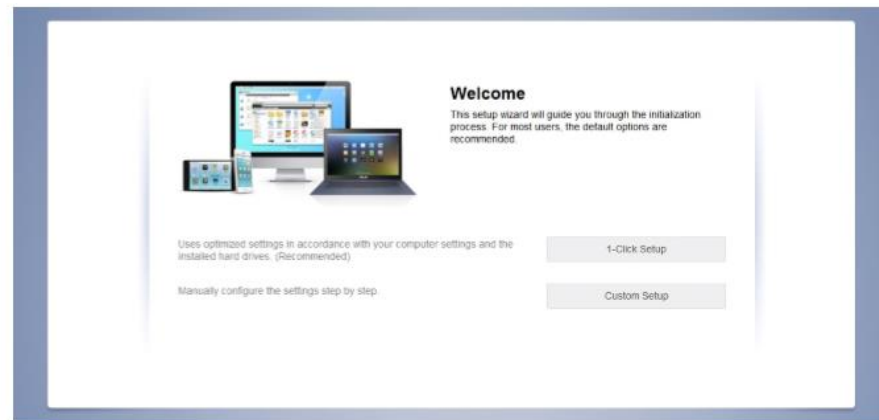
Welcome

This setup wizard will guide you through the initialization process. For most users, the default options are recommended.

Uses optimized settings in accordance with your computer settings and the installed hard drives. (Recommended)

1-Click Setup

Manually configure the settings step by step.

Custom Setup